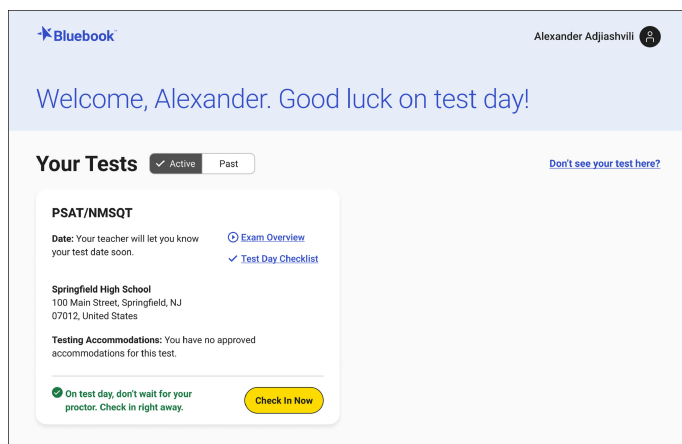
Bluebook™

Alexander Adjiashvili

Welcome, Alexander. Good luck on test day!

Your Tests

Active

Past

Don't see your test here?

PSAT/NMSQT

Date: Your teacher will let you know your test date soon.

Exam Overview

Test Day Checklist

Springfield High School
100 Main Street, Springfield, NJ 07012, United States

Testing Accommodations: You have no approved accommodations for this test.

On test day, don't wait for your proctor. Check in right away.

Check In Now